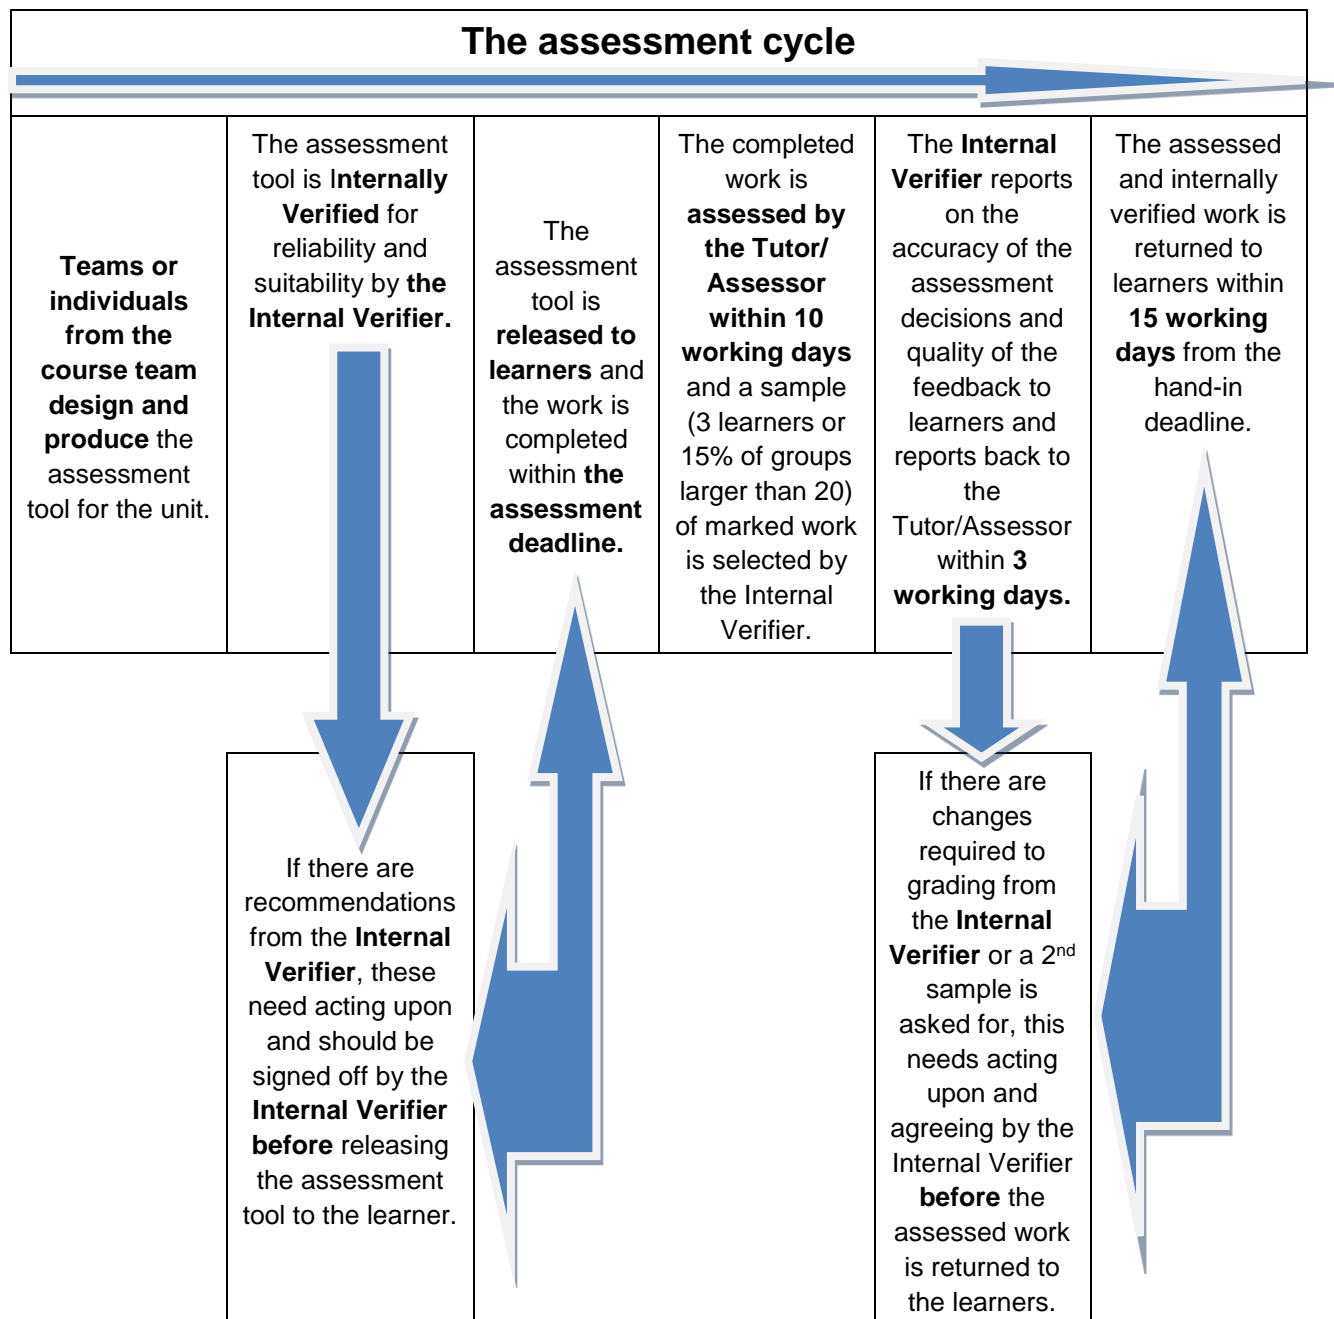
The assessment cycle

| Teams or individuals from the course team design and produce the assessment tool for the unit. | The assessment tool is Internally Verified for reliability and suitability by the Internal Verifier. | The assessment tool is released to learners and the work is completed within the assessment deadline. | The completed work is assessed by the Tutor/ Assessor within 10 working days and a sample (3 learners or 15% of groups larger than 20) of marked work is selected by the Internal Verifier. | The Internal Verifier reports on the accuracy of the assessment decisions and quality of the feedback to learners and reports back to the Tutor/Assessor within 3 working days. | The assessed and internally verified work is returned to learners within 15 working days from the hand-in deadline. |
|---|---|---|---|---|---|

If there are recommendations from the Internal Verifier, these need acting upon and should be signed off by the Internal Verifier before releasing the assessment tool to the learner.

If there are changes required to grading from the Internal Verifier or a $2^{nd}$ sample is asked for, this needs acting upon and agreeing by the Internal Verifier before the assessed work is returned to the learners.